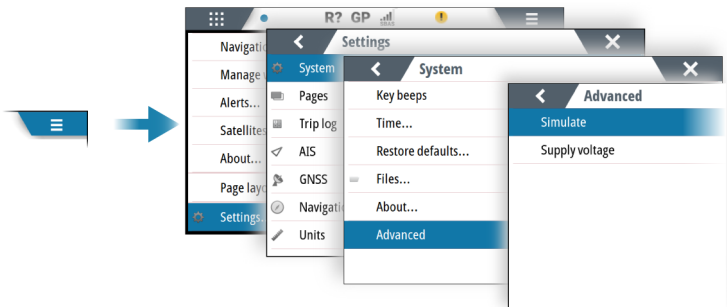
R? GP SBAS

Navigatio
Manage
Alerts...
Satellite
About...
Page layo
Settings

Settings
System
Pages
Trip log
AIS
GNSS
Navigatio
Units

System
Key beeps
Time...
Restore defaults...
Files...
About...
Advanced

Advanced
Simulate
Supply voltage